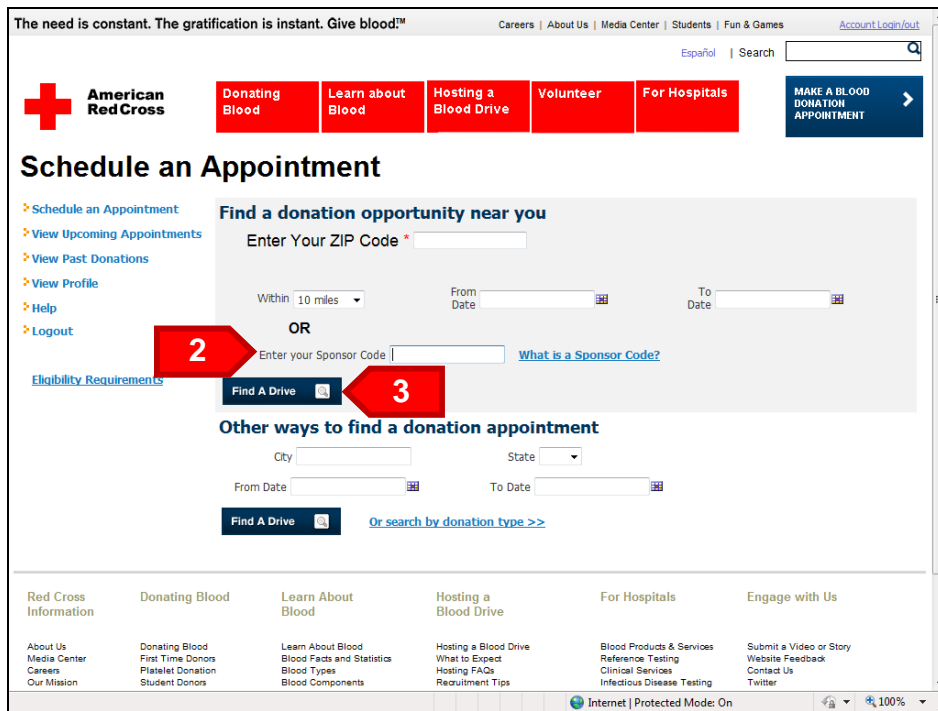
The need is constant. The gratification is instant. Give blood.™

Careers | About Us | Media Center | Students | Fun & Games

Account Login/out

Español | Search

American Red Cross

Donating Blood

Learn about Blood

Hosting a Blood Drive

Volunteer

For Hospitals

MAKE A BLOOD DONATION APPOINTMENT

Schedule an Appointment

Schedule an Appointment

View Upcoming Appointments

View Past Donations

View Profile

Help

Logout

Eligibility Requirements

Find a donation opportunity near you

Enter Your ZIP Code *

Within 10 miles

From Date

To Date

OR

2

Enter your Sponsor Code

What is a Sponsor Code?

Find A Drive

3

Other ways to find a donation appointment

City

State

From Date

To Date

Find A Drive

Or search by donation type >>

Red Cross Information

About Us
Media Center
Careers
Our Mission

Donating Blood

Donating Blood
First Time Donors
Platelet Donation
Student Donors

Learn About Blood

Learn About Blood
Blood Facts and Statistics
Blood Types
Blood Components

Hosting a Blood Drive

Hosting a Blood Drive
What to Expect
Hosting FAQs
Recruitment Tips

For Hospitals

Blood Products & Services
Reference Testing
Clinical Services
Infectious Disease Testing

Engage with Us

Submit a Video or Story
Website Feedback
Contact Us
Twitter

Internet | Protected Mode: On

100%